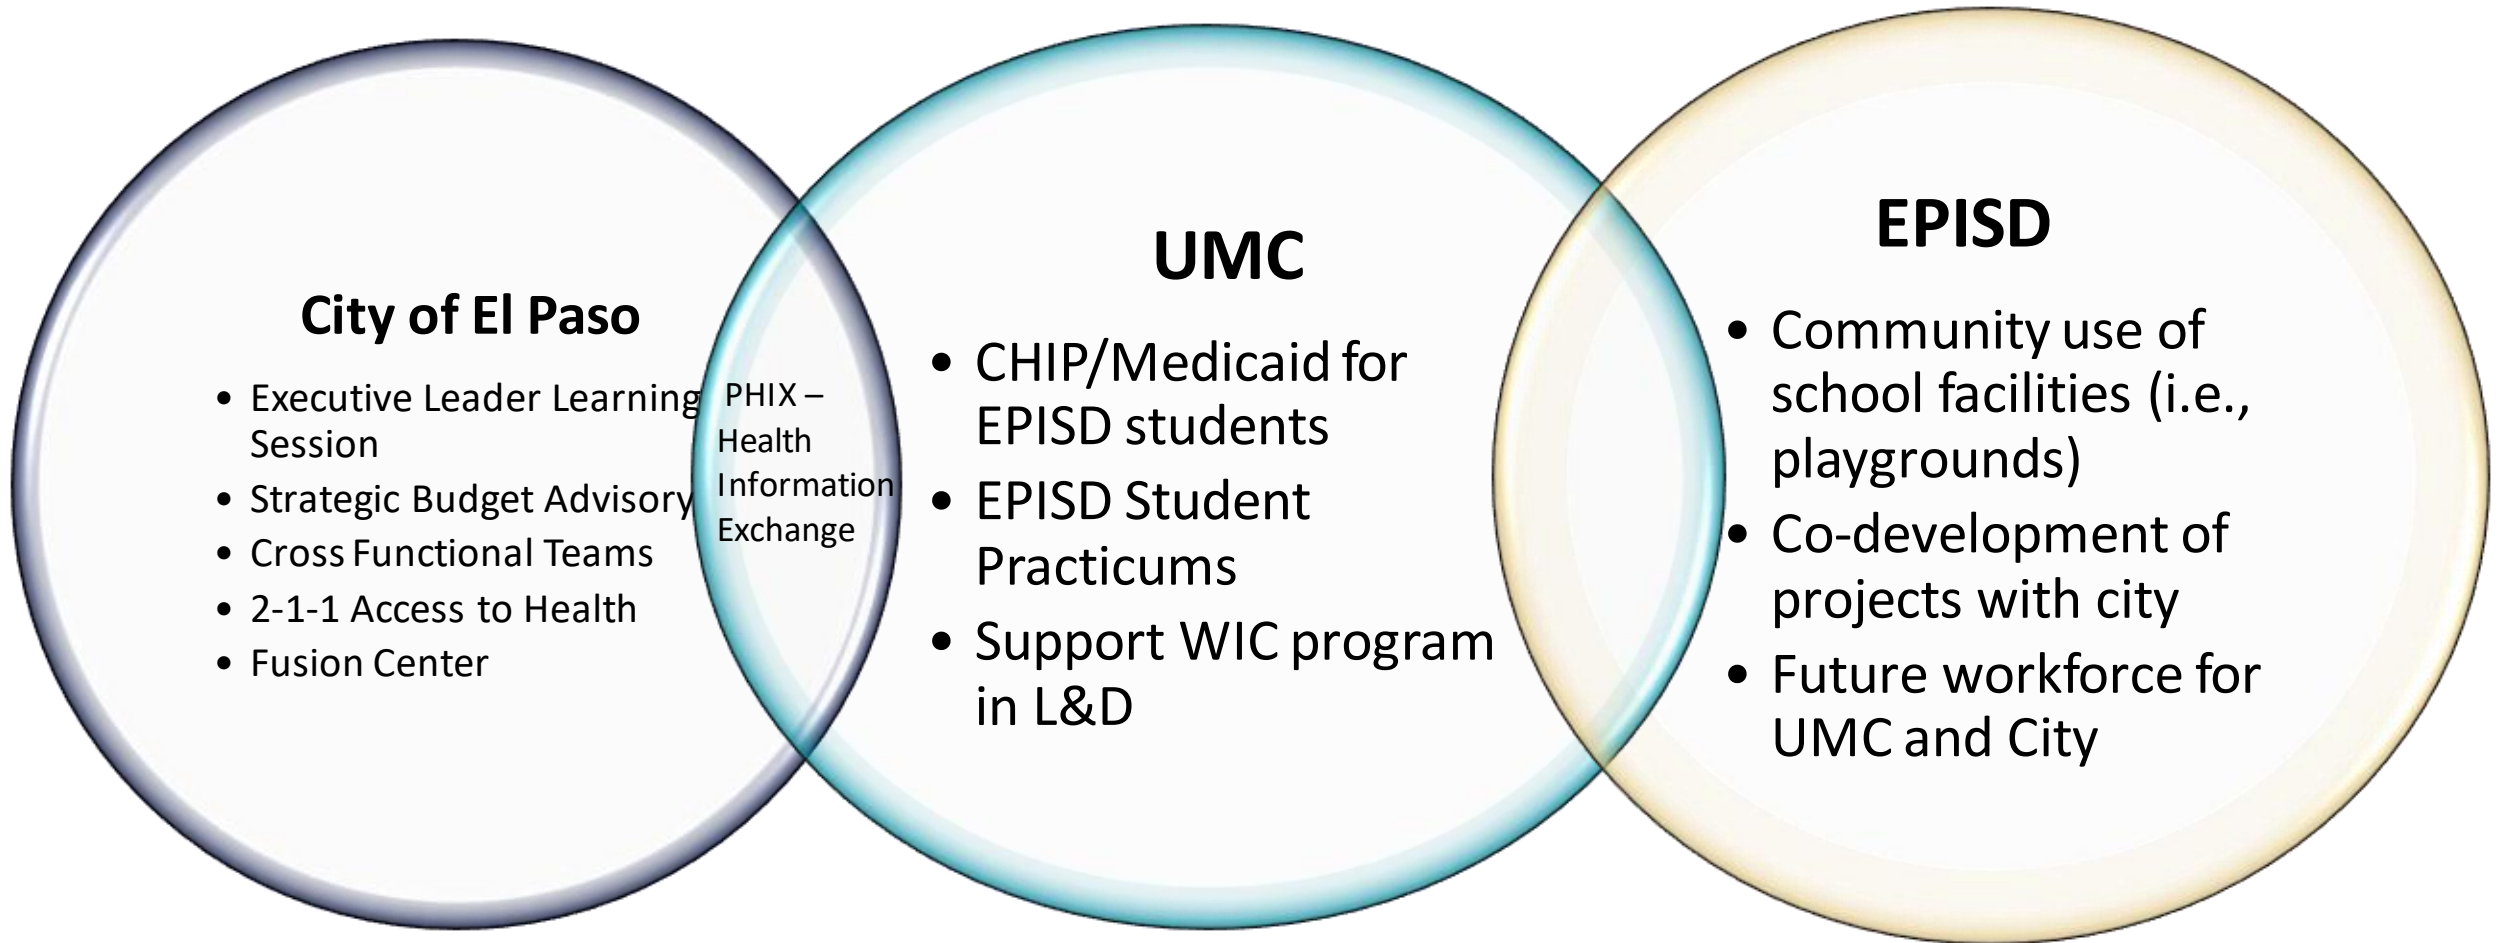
City of El Paso

- Executive Leader Learning Session
- Strategic Budget Advisory
- Cross Functional Teams
- 2-1-1 Access to Health
- Fusion Center

PHIX – Health Information Exchange

UMC

- CHIP/Medicaid for EPISD students
- EPISD Student Practicums
- Support WIC program in L&D

EPISD

- Community use of school facilities (i.e., playgrounds)
- Co-development of projects with city
- Future workforce for UMC and City